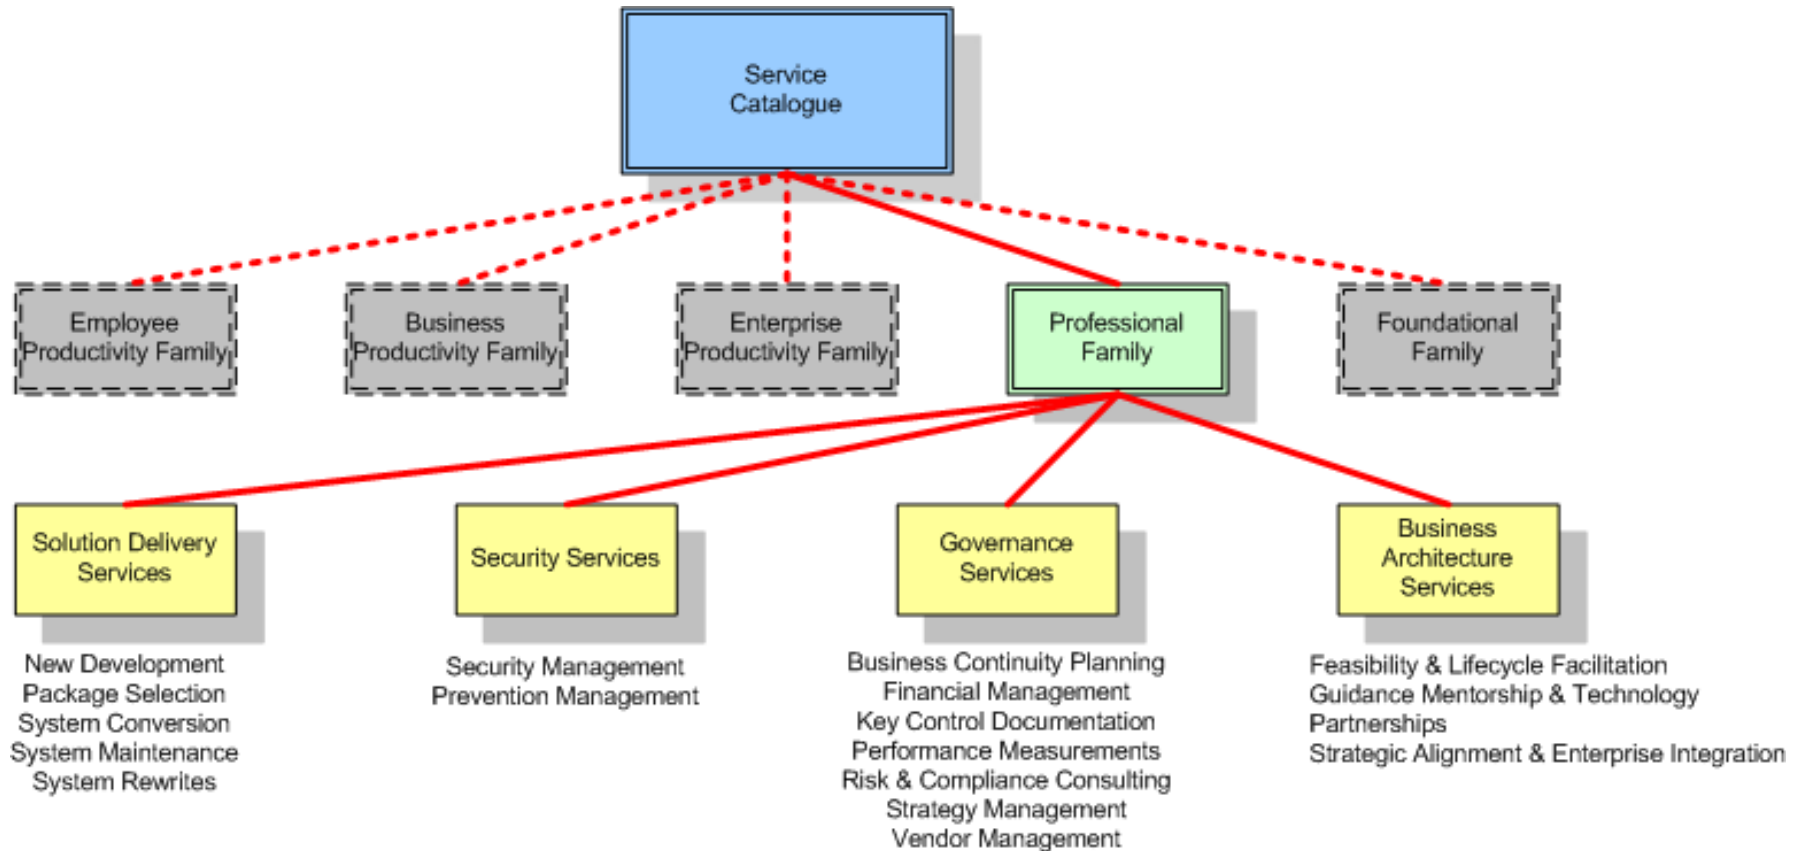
Service Catalogue

Employee Productivity Family

Business Productivity Family

Enterprise Productivity Family

Professional Family

Foundational Family

Solution Delivery Services

New Development
Package Selection
System Conversion
System Maintenance
System Rewrites

Security Services

Security Management
Prevention Management

Governance Services

Business Continuity Planning
Financial Management
Key Control Documentation
Performance Measurements
Risk & Compliance Consulting
Strategy Management
Vendor Management

Business Architecture Services

Feasibility & Lifecycle Facilitation
Guidance Mentorship & Technology Partnerships
Strategic Alignment & Enterprise Integration